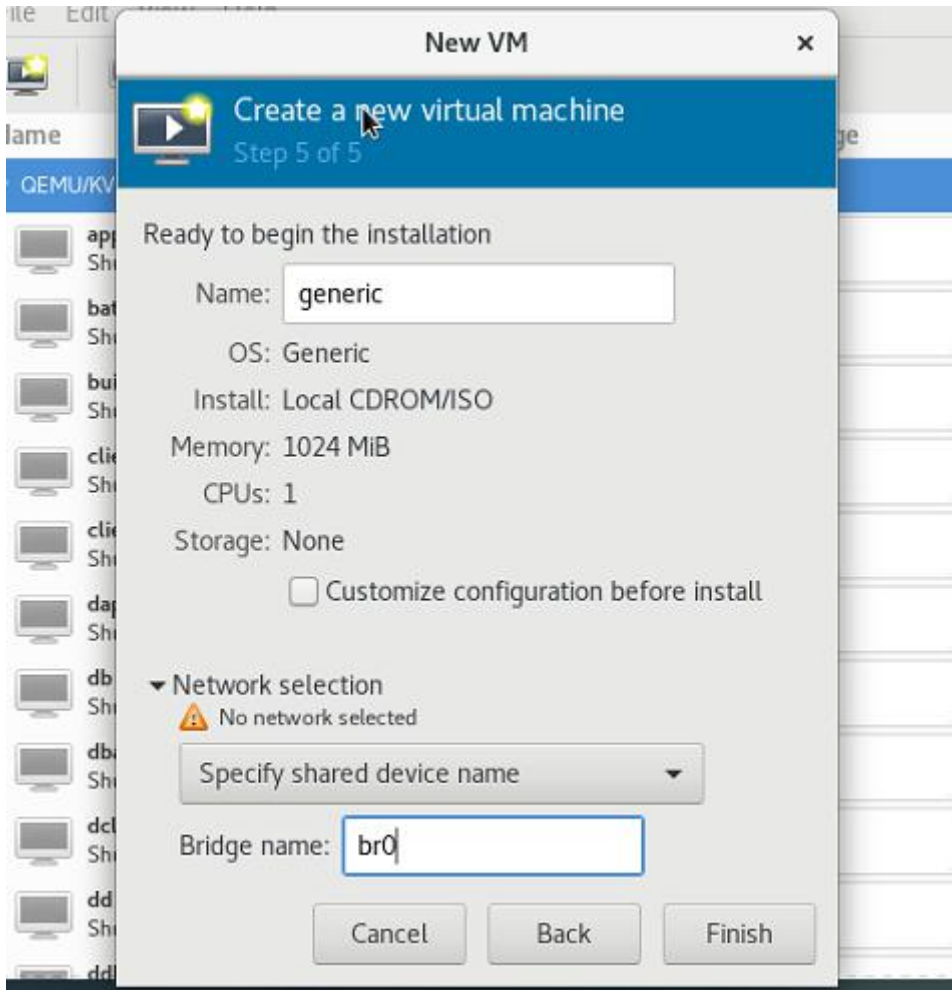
ile Edit

lame

QEMU/KV

app
Sh

bat
Sh

bui
Sh

clie
Sh

clie
Sh

dap
Sh

db
Sh

dba
Sh

dcl
Sh

dd
Sh

ddl

ge

New VM

×

Create a new virtual machine
Step 5 of 5

Ready to begin the installation

Name: generic

OS: Generic

Install: Local CDROM/ISO

Memory: 1024 MiB

CPUs: 1

Storage: None

Customize configuration before install

Network selection

No network selected

Specify shared device name

Bridge name: br0

Cancel

Back

Finish